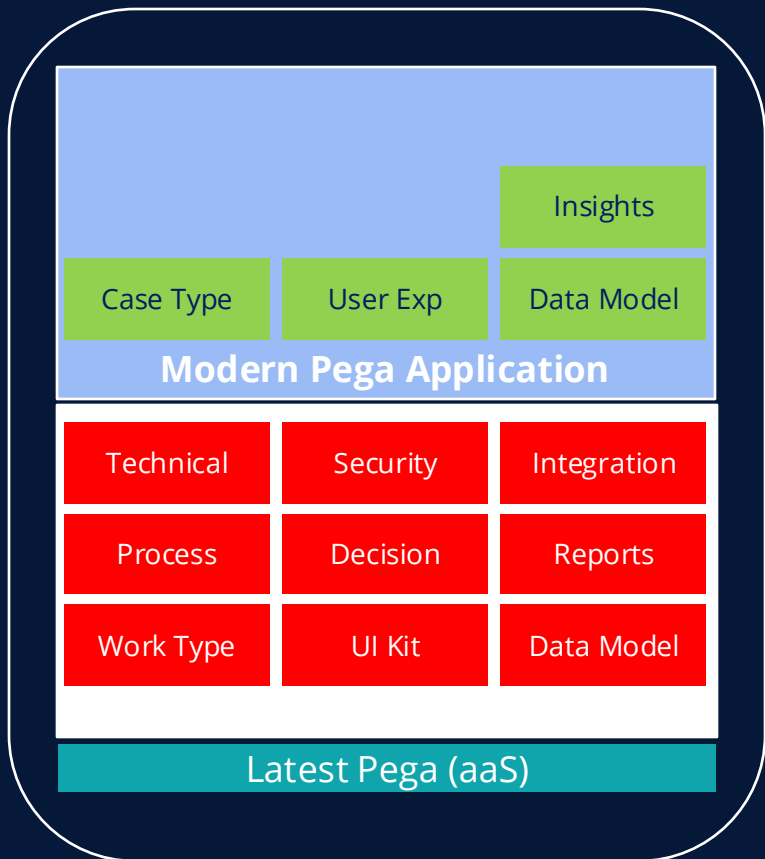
Insights

| Case Type | User Exp | Data Model |
|---|---|---|

Modern Pega Application

| Technical | Security | Integration |
|---|---|---|
| Process | Decision | Reports |
| Work Type | UI Kit | Data Model |

Latest Pega (aaS)